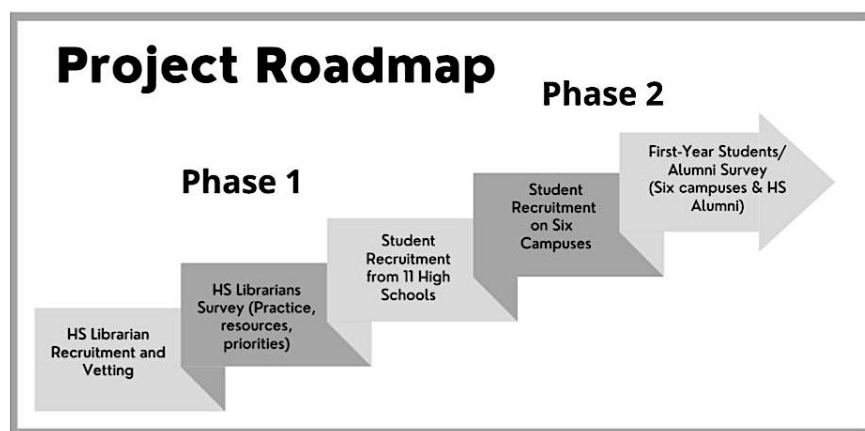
Project Roadmap

Phase 2

Phase 1

HS Librarian Recruitment and Vetting

HS Librarians Survey (Practice, resources, priorities)

Student Recruitment from 11 High Schools

Student Recruitment on Six Campuses

First-Year Students/ Alumni Survey (Six campuses & HS Alumni)